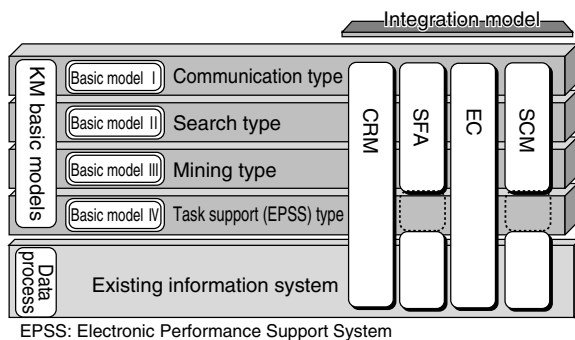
Integration model

KM basic models

Basic model I Communication type

Basic model II Search type

Basic model III Mining type

Basic model IV Task support (EPSS) type

CRM

SFA

EC

SCM

Data process

Existing information system

EPSS: Electronic Performance Support System